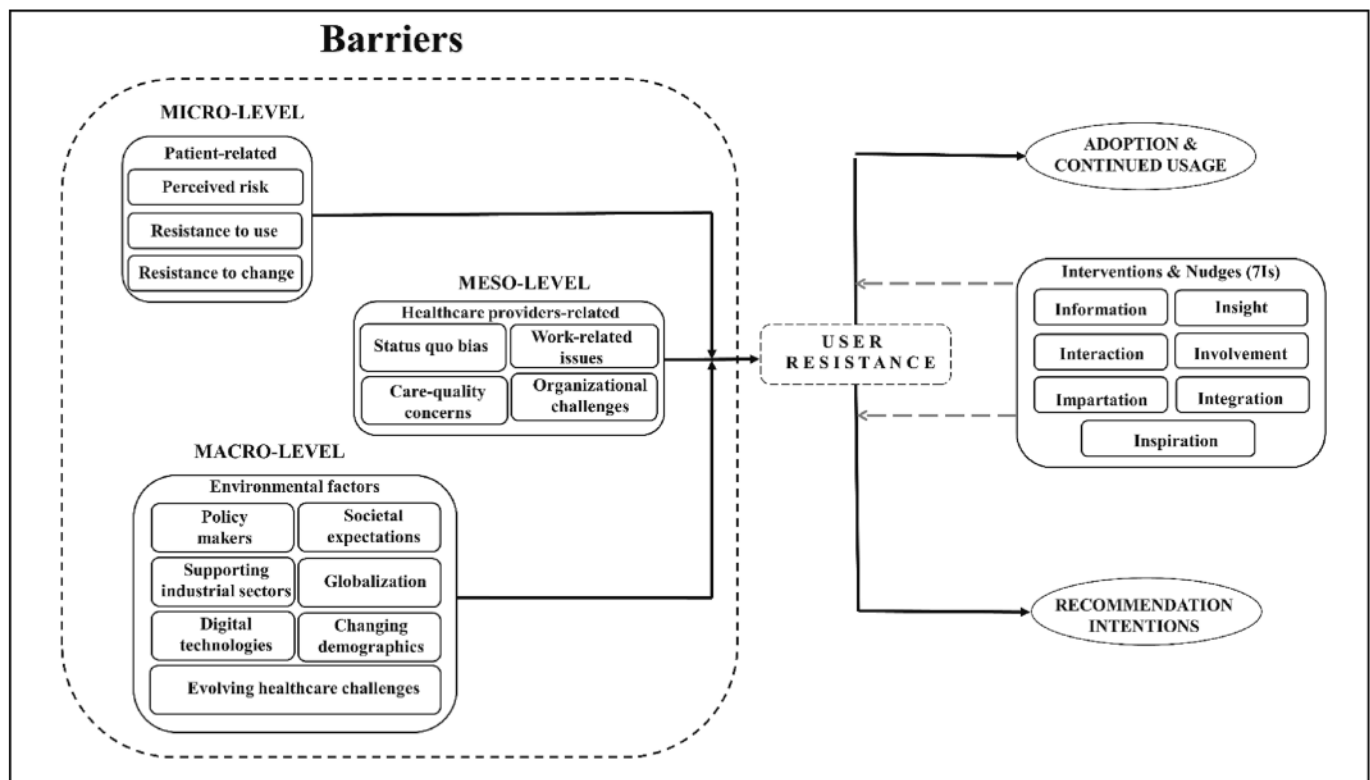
Barriers

MICRO-LEVEL

Patient-related

Perceived risk

Resistance to use

Resistance to change

MESO-LEVEL

Healthcare providers-related

Status quo bias

Work-related issues

Care-quality concerns

Organizational challenges

MACRO-LEVEL

Environmental factors

Policy makers

Societal expectations

Supporting industrial sectors

Globalization

Digital technologies

Changing demographics

Evolving healthcare challenges

USER RESISTANCE

ADOPTION & CONTINUED USAGE

Interventions & Nudges (7Is)

Information

Insight

Interaction

Involvement

Impartation

Integration

Inspiration

RECOMMENDATION INTENTIONS